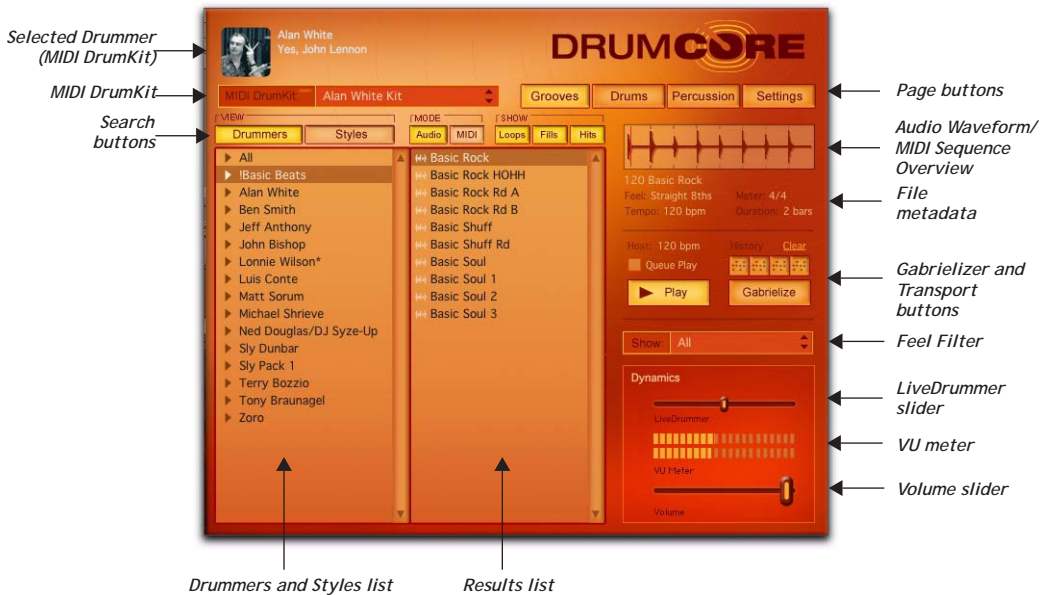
Selected Drummer (MIDI DrumKit)

MIDI DrumKit

Search buttons

Alan White
Yes, John Lennon

DRUMCORE

MIDI DrumKit | Alan White Kit

Grooves | Drums | Percussion | Settings

VIEW
Drummers | Styles

MODE
Audio | MIDI

SHOW
Loops | Fills | Hits

All
!Basic Beats
Alan White
Ben Smith
Jeff Anthony
John Bishop
Lonnie Wilson*
Luis Conte
Matt Sorum
Michael Shrieve
Ned Douglas/DJ Syze-Up
Sly Dunbar
Sly Pack 1
Terry Bozzio
Tony Braunagel
Zoro

Basic Rock
Basic Rock HOHH
Basic Rock Rd A
Basic Rock Rd B
Basic Shuff
Basic Shuff Rd
Basic Soul
Basic Soul 1
Basic Soul 2
Basic Soul 3

120 Basic Rock
Feel: Straight 8ths
Meter: 4/4
Tempo: 120 bpm
Duration: 2 bars

Host: 120 bpm
History
Clear
Queue Play
Play
Gabrielize

Show: All

Dynamics
LiveDrummer
VU Meter
Volume

Page buttons

Audio Waveform/ MIDI Sequence Overview

File metadata

Gabrielizer and Transport buttons

Feel Filter

LiveDrummer slider

VU meter

Volume slider

Drummers and Styles list

Results list